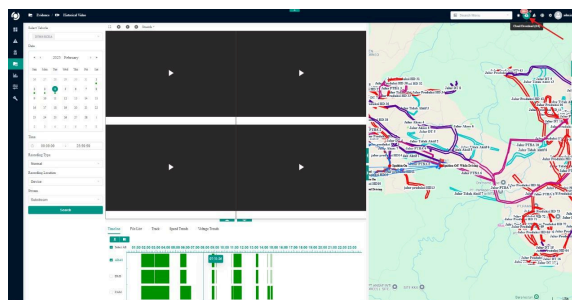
Evidence Historical Video

Select Vehicle

Date

2020 February

Su Mo Tu We Th Fr Sa

Time

00:00:00 ~ 23:59:59

Recording Type

Normal

Recording Location

Device

Stream

Substream

Search

Timeline File List Track Speed Trends Voltage Trends

00 01 02 03 04 05 06 07 08 09 10 11 12 13 14 15 16 17 18 19 20 21 22 23

Search Menu

Vlink Worldwide HTML